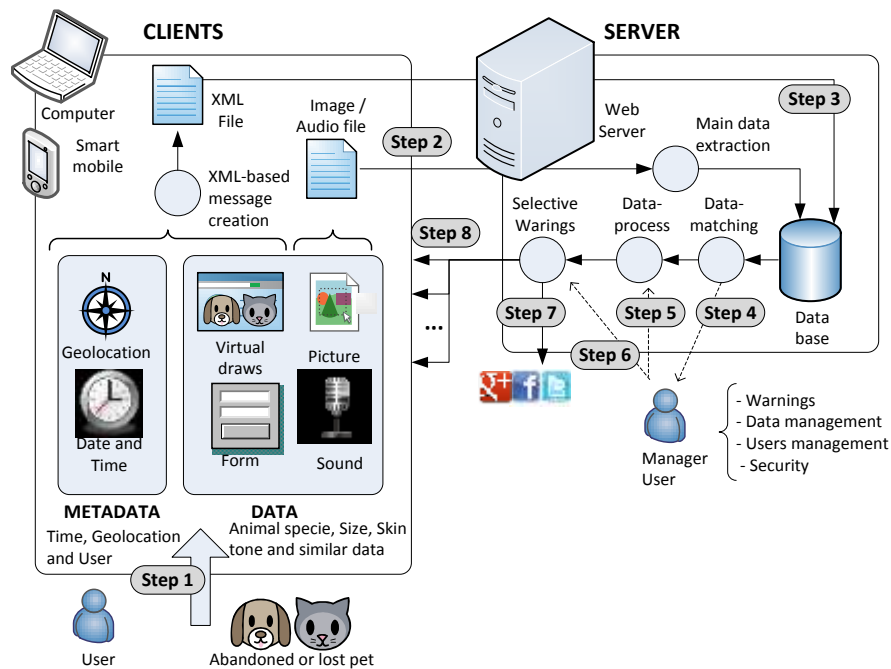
CLIENTS

SERVER

Computer

Smart mobile

XML File

Image / Audio file

Step 2

Web Server

Step 3

Main data extraction

XML-based message creation

Selective Warings

Data-process

Data-matching

Step 8

N

Geolocation

Date and Time

Virtual draws

Form

Picture

Sound

...

Step 7

Step 5

Step 4

Data base

Step 6

Manager User

- Warnings
- Data management
- Users management
- Security

METADATA
Time, Geolocation and User

DATA
Animal specie, Size, Skin tone and similar data

Step 1

User

Abandoned or lost pet